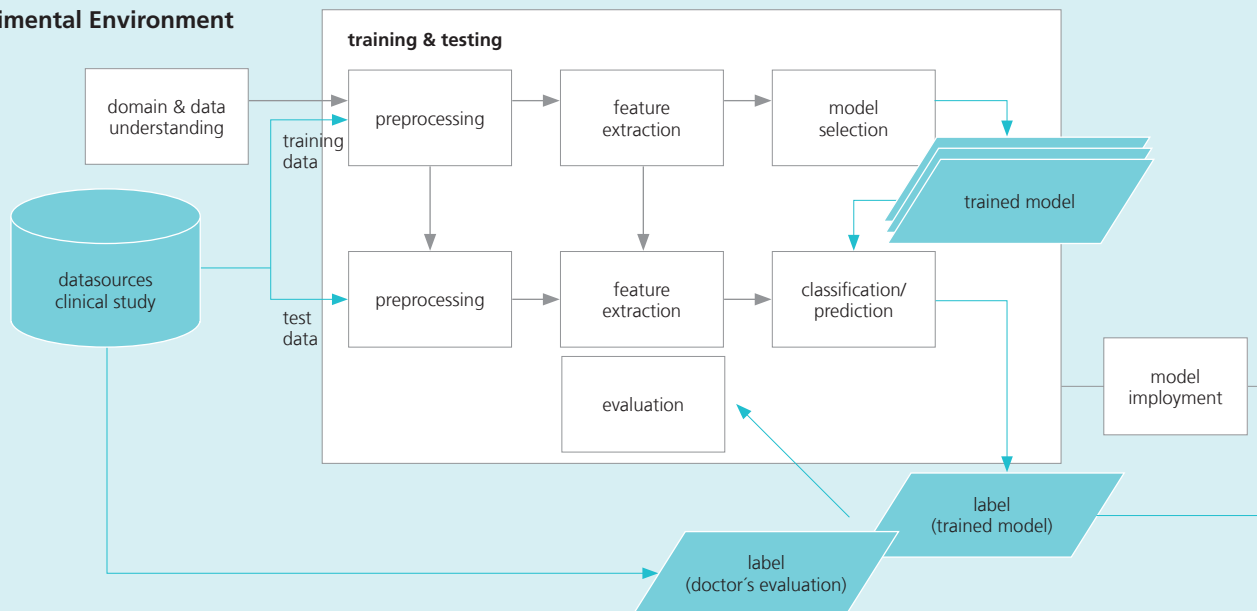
imental Environment

training & testing

domain & data understanding

preprocessing

feature extraction

model selection

training data

trained model

datasources clinical study

preprocessing

feature extraction

classification/ prediction

test data

evaluation

model implyment

label (trained model)

label (doctor´s evaluation)